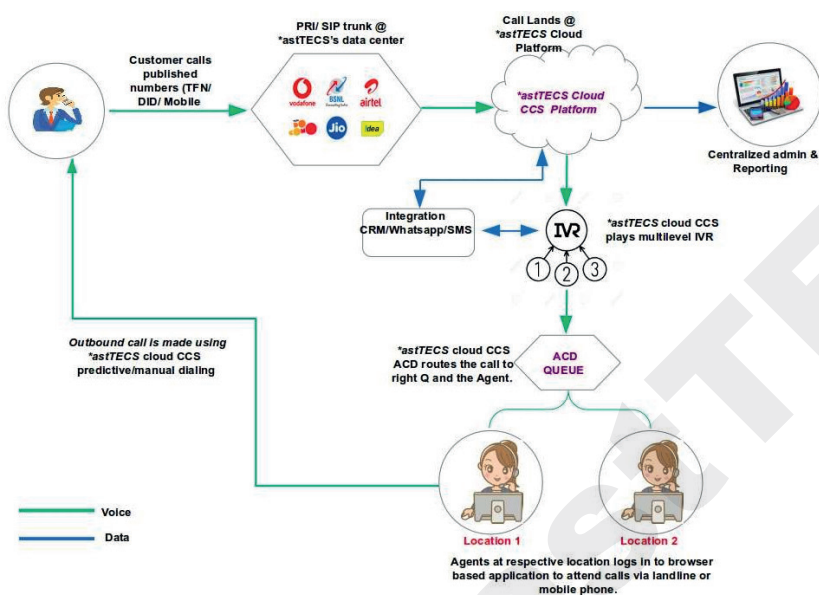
Customer calls published numbers (TFN/ DID/ Mobile

PRI/ SIP trunk @ *astTECS's data center

vodafone BSNL airtel Jio idea

Call Lands @ *astTECS Cloud Platform

*astTECS Cloud CCS Platform

Centralized admin & Reporting

Integration CRM/Whatsapp/SMS

IVR

*astTECS cloud CCS plays multilevel IVR

1 2 3

Outbound call is made using *astTECS cloud CCS predictive/manual dialing

*astTECS cloud CCS ACD routes the call to right Q and the Agent.

ACD QUEUE

Location 1

Location 2

Voice

Data

Agents at respective location logs in to browser based application to attend calls via landline or mobile phone.